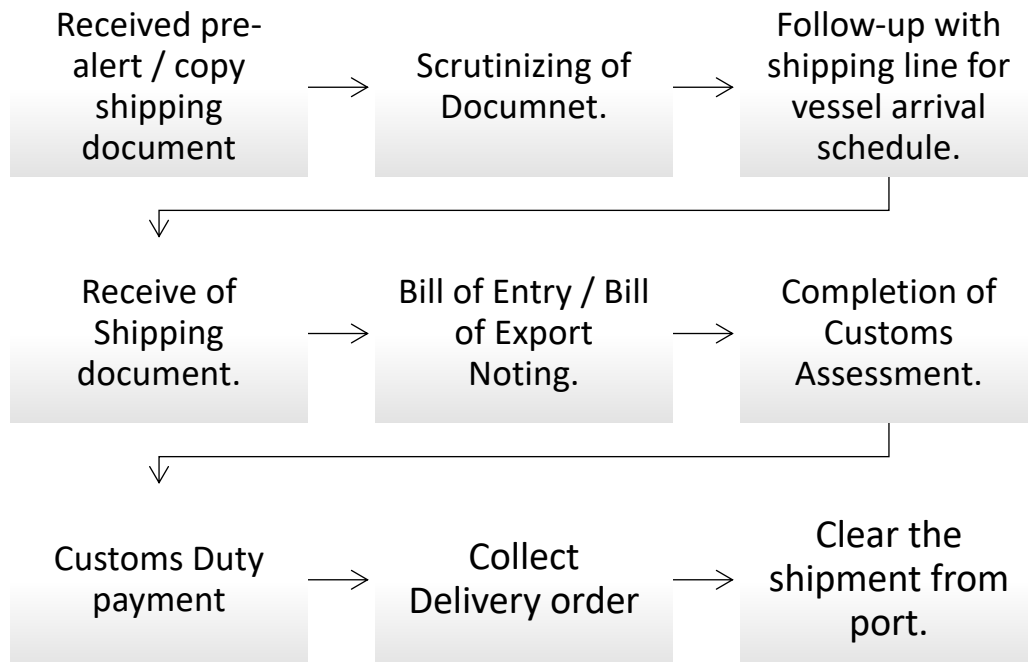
Received pre-alert / copy shipping document

Scrutinizing of Documnet.

Follow-up with shipping line for vessel arrival schedule.

Receive of Shipping document.

Bill of Entry / Bill of Export Noting.

Completion of Customs Assessment.

Customs Duty payment

Collect Delivery order

Clear the shipment from port.